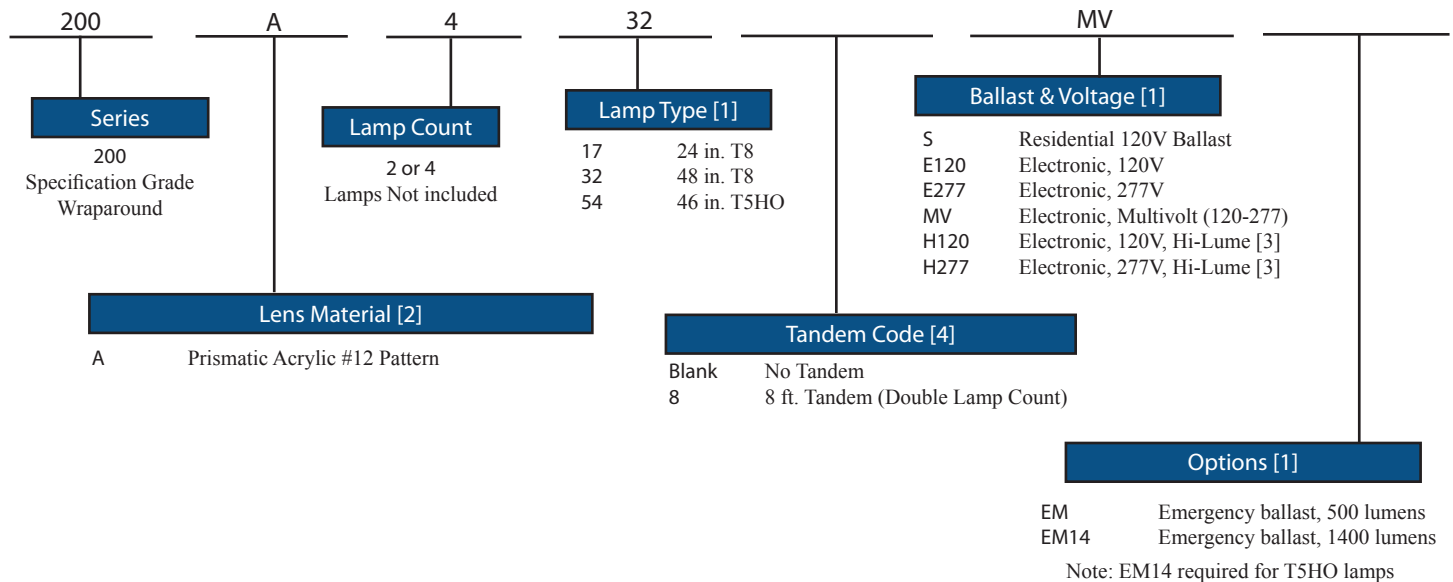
200 A 4 32 MV

Series
200
Specification Grade Wraparound

Lamp Count
2 or 4
Lamps Not included

Lamp Type [1]

| | |
|---|---|
| 17 | 24 in. T8 |
| 32 | 48 in. T8 |
| 54 | 46 in. T5HO |

Ballast & Voltage [1]

| | |
|---|---|
| S | Residential 120V Ballast |
| E120 | Electronic, 120V |
| E277 | Electronic, 277V |
| MV | Electronic, Multivolt (120-277) |
| H120 | Electronic, 120V, Hi-Lume [3] |
| H277 | Electronic, 277V, Hi-Lume [3] |

Lens Material [2]

| | |
|---|---|
| A | Prismatic Acrylic #12 Pattern |

Tandem Code [4]

| | |
|---|---|
| Blank | No Tandem |
| 8 | 8 ft. Tandem (Double Lamp Count) |

Options [1]

| | |
|---|---|
| EM | Emergency ballast, 500 lumens |
| EM14 | Emergency ballast, 1400 lumens |

Note: EM14 required for T5HO lamps